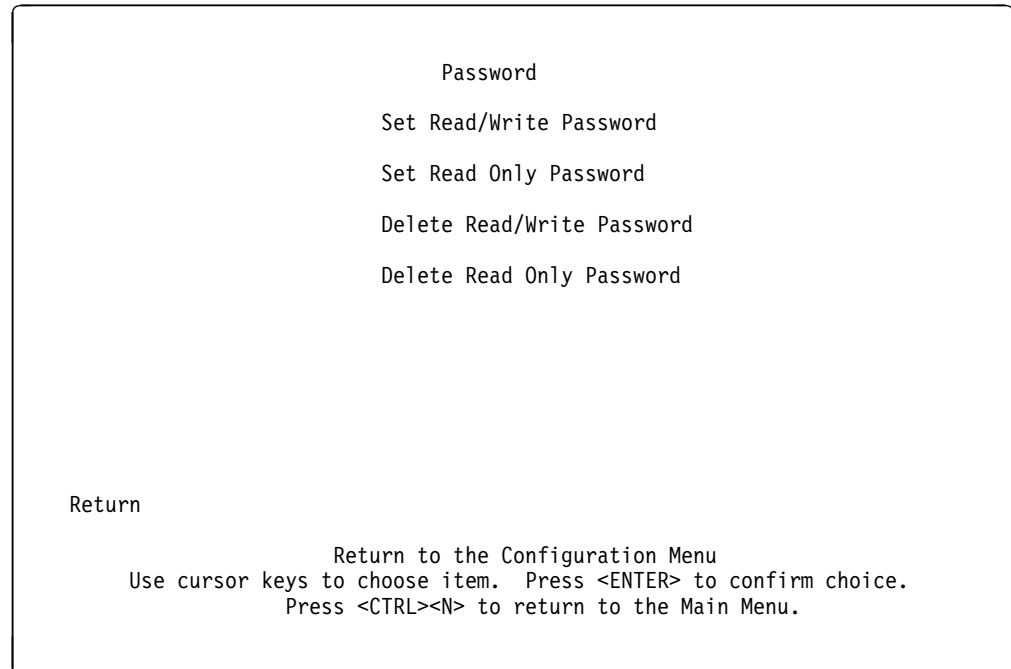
Password

Set Read/Write Password

Set Read Only Password

Delete Read/Write Password

Delete Read Only Password

Return

Return to the Configuration Menu
Use cursor keys to choose item. Press <ENTER> to confirm choice.
Press <CTRL><N> to return to the Main Menu.